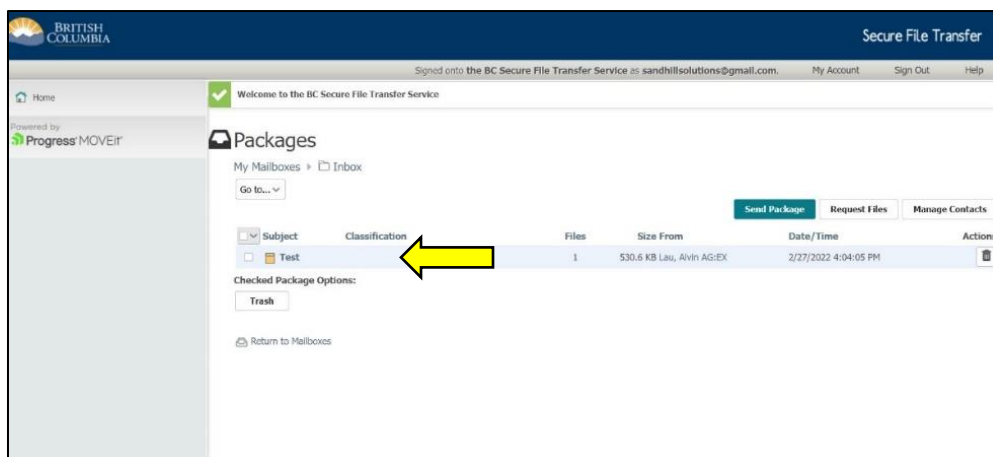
BRITISH COLUMBIA

Secure File Transfer

Signed onto the BC Secure File Transfer Service as sandhillsolutions@gmail.com. My Account Sign Out Help

Home

Powered by Progress MOVEit

Welcome to the BC Secure File Transfer Service

Packages

My Mailboxes ▸ Inbox

Go to...

Send Package Request Files Manage Contacts

| Subject | Classification | Files | Size | From | Date/Time | Action |
|---|---|---|---|---|---|---|
| Test | | 1 | 530.6 KB | Lau, Alvin AG:EX | 2/27/2022 4:04:05 PM | |

Checked Package Options:

Trash

Return to Mailboxes